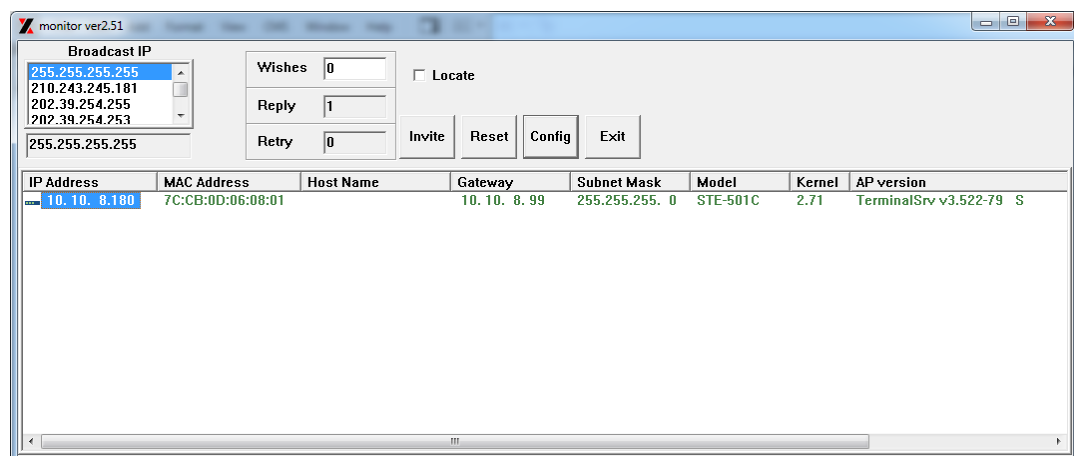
monitor ver2.51

Broadcast IP
255.255.255.255
210.243.245.181
202.39.254.255
202.39.254.253
255.255.255.255

Wishes 0
Reply 1
Retry 0

Locate

Invite Reset Config Exit

| IP Address | MAC Address | Host Name | Gateway | Subnet Mask | Model | Kernel | AP version |
|---|---|---|---|---|---|---|---|
| 10. 10. 8.180 | 7C:CB:0D:06:08:01 | | 10. 10. 8. 99 | 255.255.255. 0 | STE-501C | 2.71 | TerminalSrv v3.522-79 S |